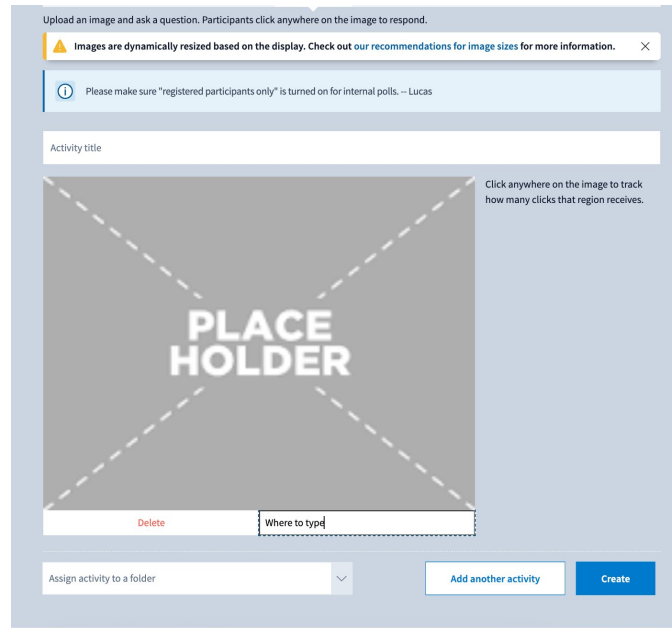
Upload an image and ask a question. Participants click anywhere on the image to respond.

Images are dynamically resized based on the display. Check out our recommendations for image sizes for more information. ×

Please make sure "registered participants only" is turned on for internal polls. -- Lucas

Activity title

PLACE HOLDER

Click anywhere on the image to track how many clicks that region receives.

Delete

Where to type

Assign activity to a folder

Add another activity

Create